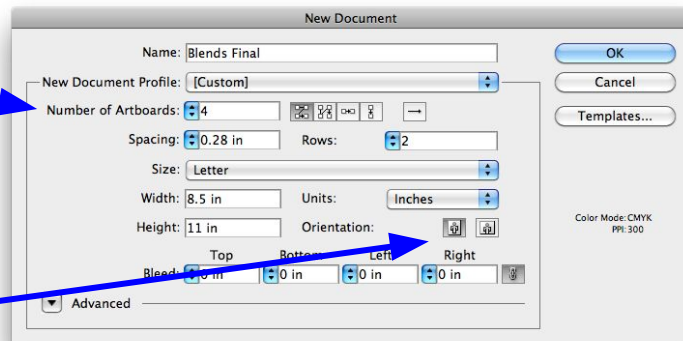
New Document

Name: Blends Final

New Document Profile: [Custom]

Number of Artboards: 4

Spacing: 0.28 in

Rows: 2

Size: Letter

Width: 8.5 in

Units: Inches

Height: 11 in

Orientation:

Top

Bottom

Left

Right

Bleed: 0 in

0 in

0 in

0 in

Advanced

OK

Cancel

Templates...

Color Mode: CMYK
PPI: 300